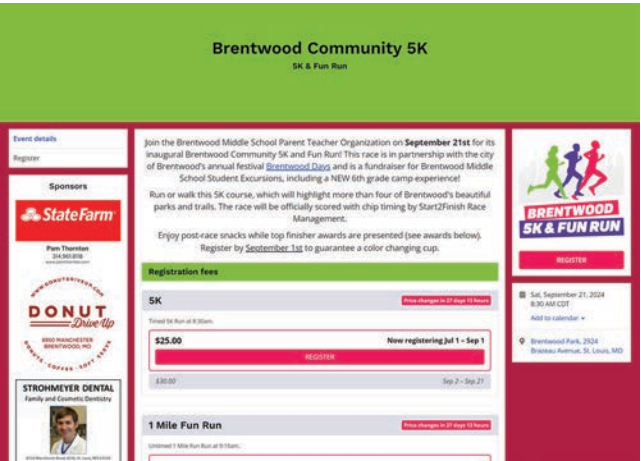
Brentwood Community 5K
5K & Fun Run

Event details
Register

Sponsors

State Farm
Pam Thornton
314.961.8118

DONUT Drive Up
8860 MANCHESTER BRENTWOOD, MO

STROHMEYER DENTAL
Family and Cosmetic Dentistry

Join the Brentwood Middle School Parent Teacher Organization on September 21st for its inaugural Brentwood Community 5K and Fun Run! This race is in partnership with the city of Brentwood's annual festival Brentwood Days and is a fundraiser for Brentwood Middle School Student Excursions, including a NEW 6th grade camp experience!

Run or walk this 5K course, which will highlight more than four of Brentwood's beautiful parks and trails. The race will be officially scored with chip timing by Start2Finish Race Management.

Enjoy post-race snacks while top finisher awards are presented (see awards below). Register by September 1st to guarantee a color changing cup.

Registration fees

5K
Price changes in 27 days 13 hours
Timed 5K Run at 8:30am.
$25.00
Now registering Jul 1 – Sep 1
REGISTER
$30.00
Sep 2 – Sep 21

1 Mile Fun Run
Price changes in 27 days 13 hours
Untimed 1 Mile Fun Run at 9:15am.

BRENTWOOD 5K & FUN RUN
REGISTER

Sat, September 21, 2024
8:30 AM CDT
Add to calendar
Brentwood Park, 2924 Brazeau Avenue, St. Louis, MO